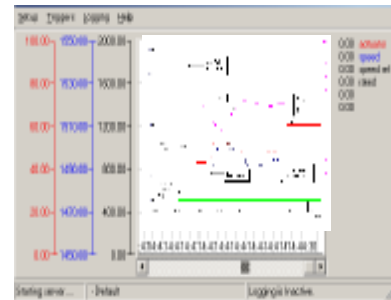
Setup Triggers Logging Help

100.00
80.00
60.00
40.00
20.00
0.00

1550.00
1530.00
1510.00
1490.00
1470.00
1450.00

2000.00
1600.00
1200.00
800.00
400.00
0.00

0.00 actuator
0.00 speed
0.00 speed ref
0.00 deed
0.00
0.00

Starting server... Default Logging is Inactive